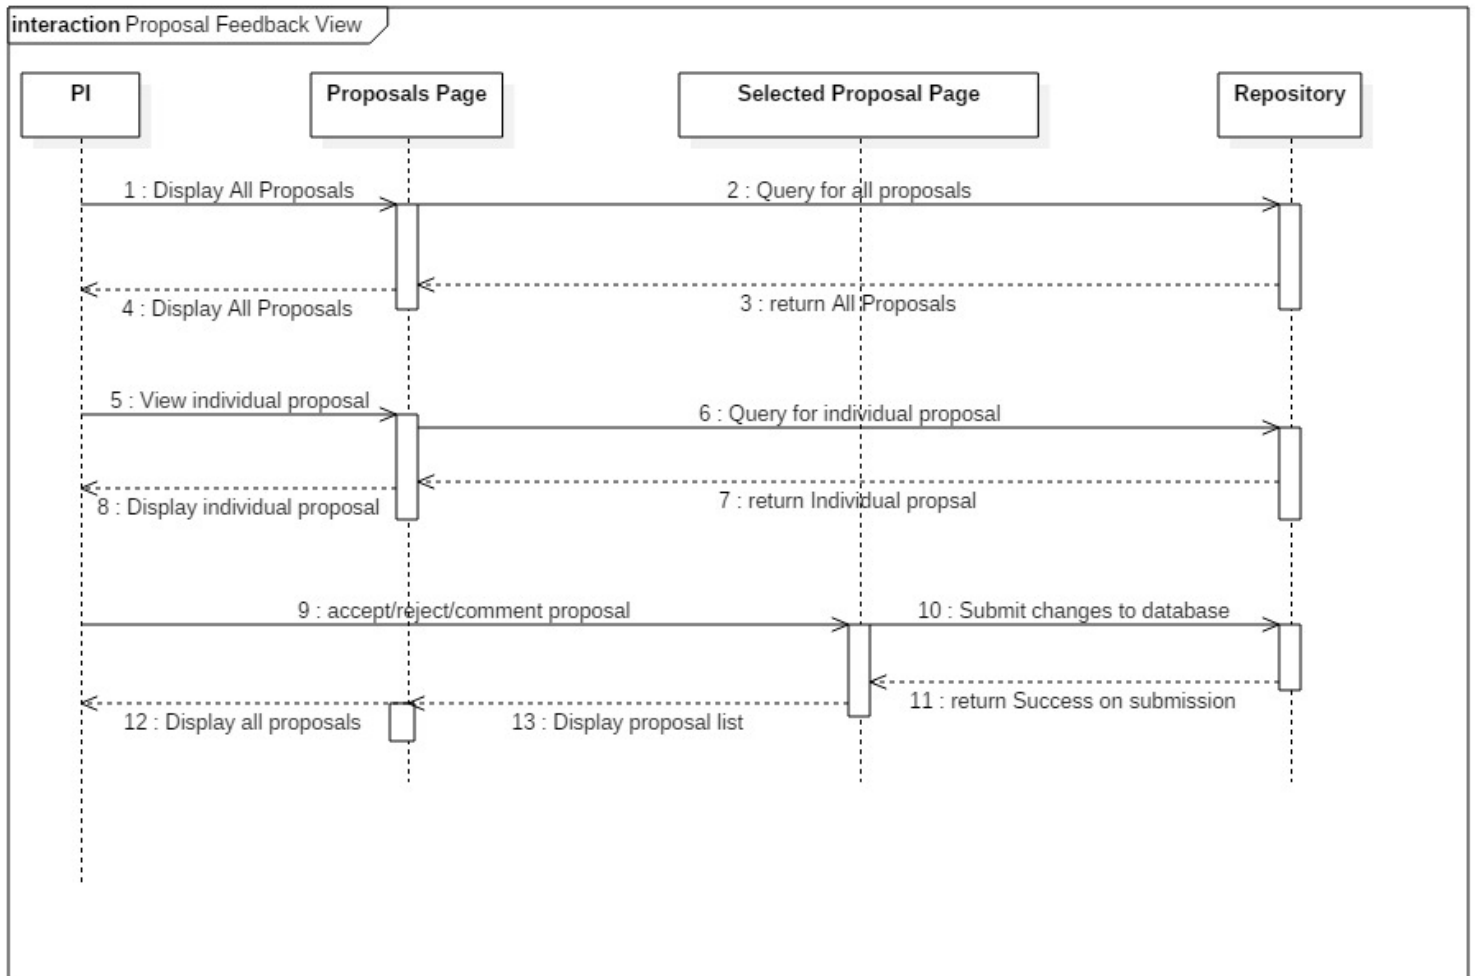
interaction Proposal Feedback View

PI

Proposals Page

Selected Proposal Page

Repository

1 : Display All Proposals

2 : Query for all proposals

4 : Display All Proposals

3 : return All Proposals

5 : View individual proposal

6 : Query for individual proposal

8 : Display individual proposal

7 : return Individual propsal

9 : accept/reject/comment proposal

10 : Submit changes to database

12 : Display all proposals

13 : Display proposal list

11 : return Success on submission